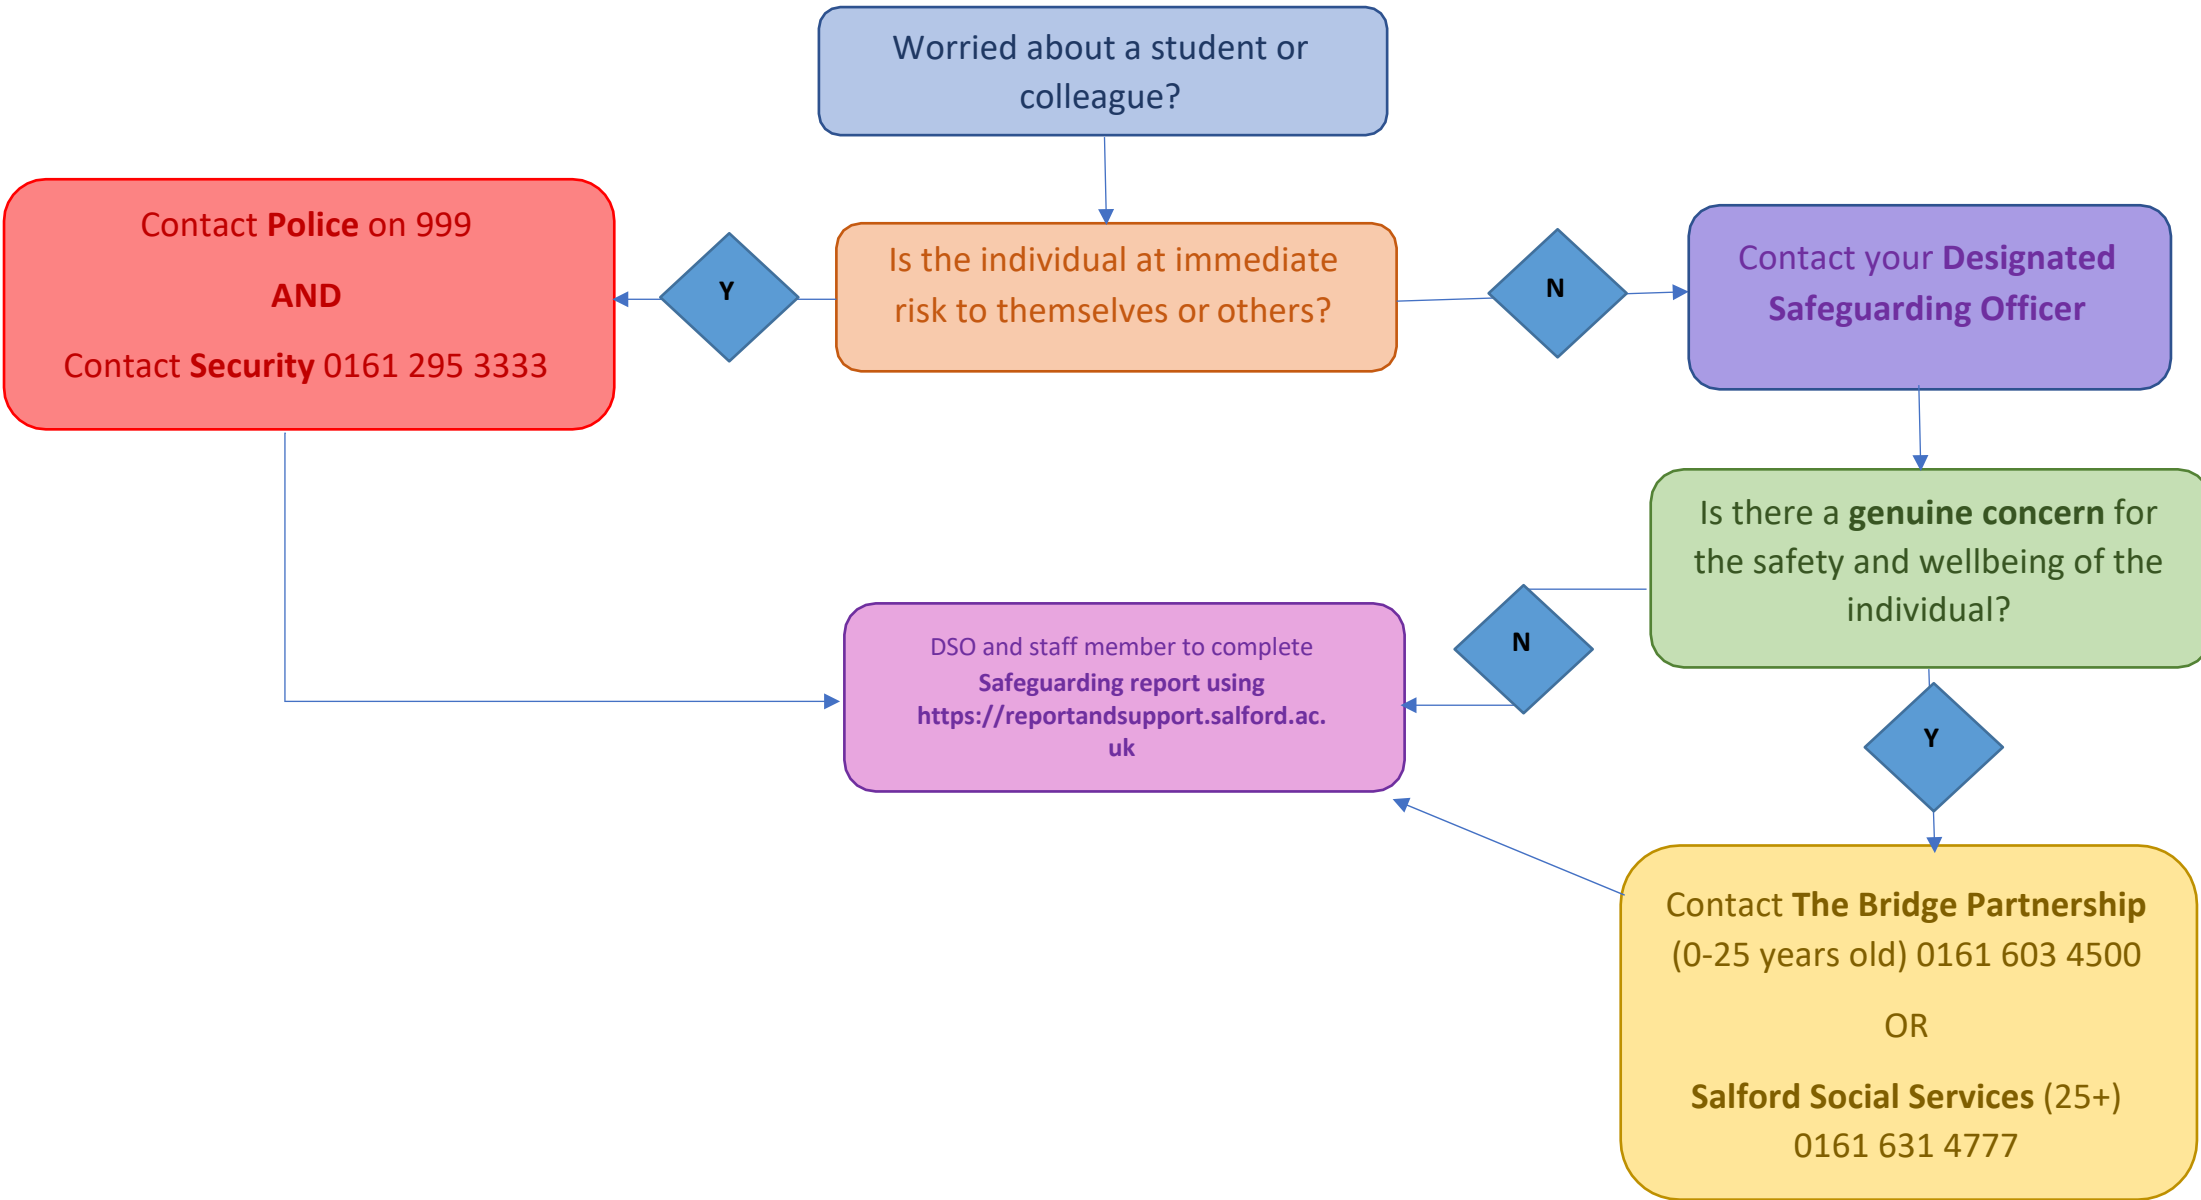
Worried about a student or colleague?

Contact Police on 999

AND

Contact Security 0161 295 3333

Y

Is the individual at immediate risk to themselves or others?

N

Contact your Designated Safeguarding Officer

Is there a genuine concern for the safety and wellbeing of the individual?

N

DSO and staff member to complete Safeguarding report using https://reportandsupport.salford.ac.uk

Y

Contact The Bridge Partnership (0-25 years old) 0161 603 4500

OR

Salford Social Services (25+) 0161 631 4777